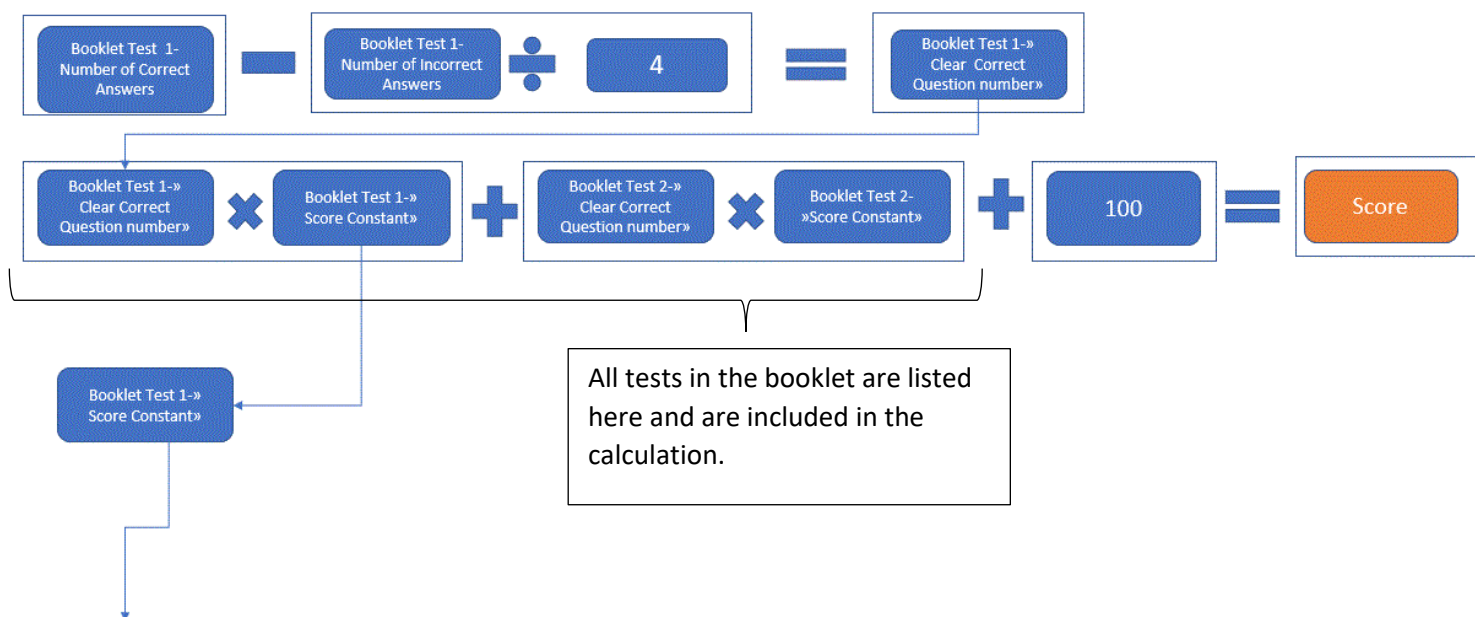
Booklet Test 1-Number of Correct Answers

Booklet Test 1-Number of Incorrect Answers

4

Booklet Test 1-» Clear Correct Question number»

Booklet Test 1-» Clear Correct Question number»

Booklet Test 1-» Score Constant»

Booklet Test 2-» Clear Correct Question number»

Booklet Test 2-»Score Constant»

100

Score

Booklet Test 1-» Score Constant»

All tests in the booklet are listed here and are included in the calculation.